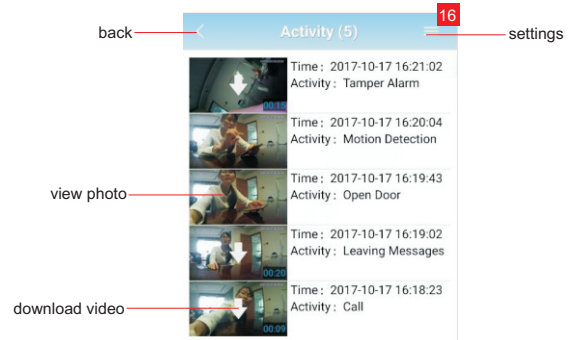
back

Activity (5)

16

settings

00:15
Time: 2017-10-17 16:21:02
Activity: Tamper Alarm

Time: 2017-10-17 16:20:04
Activity: Motion Detection

view photo

Time: 2017-10-17 16:19:43
Activity: Open Door

00:20
Time: 2017-10-17 16:19:02
Activity: Leaving Messages

download video

00:09
Time: 2017-10-17 16:18:23
Activity: Call